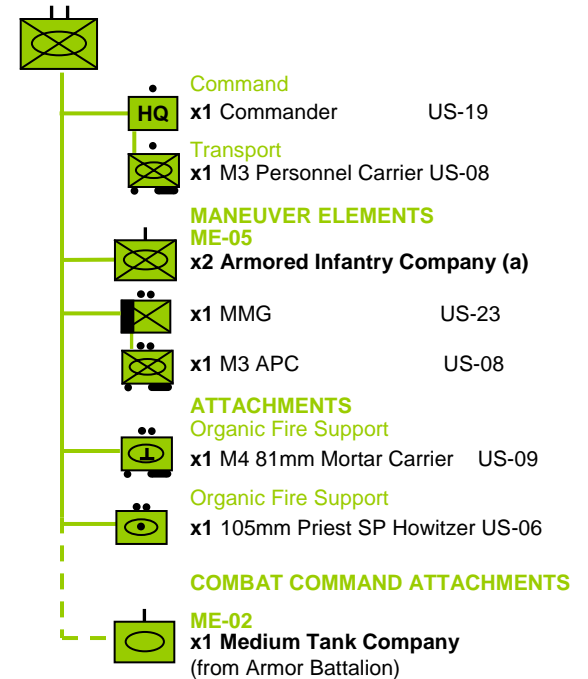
HQ

Command
**x1** Commander US-19

Transport
**x1** M3 Personnel Carrier US-08

MANEUVER ELEMENTS
ME-05
**x2 Armored Infantry Company (a)**

**x1** MMG US-23

**x1** M3 APC US-08

ATTACHMENTS
Organic Fire Support
**x1** M4 81mm Mortar Carrier US-09

Organic Fire Support
**x1** 105mm Priest SP Howitzer US-06

COMBAT COMMAND ATTACHMENTS

ME-02
**x1 Medium Tank Company**
(from Armor Battalion)